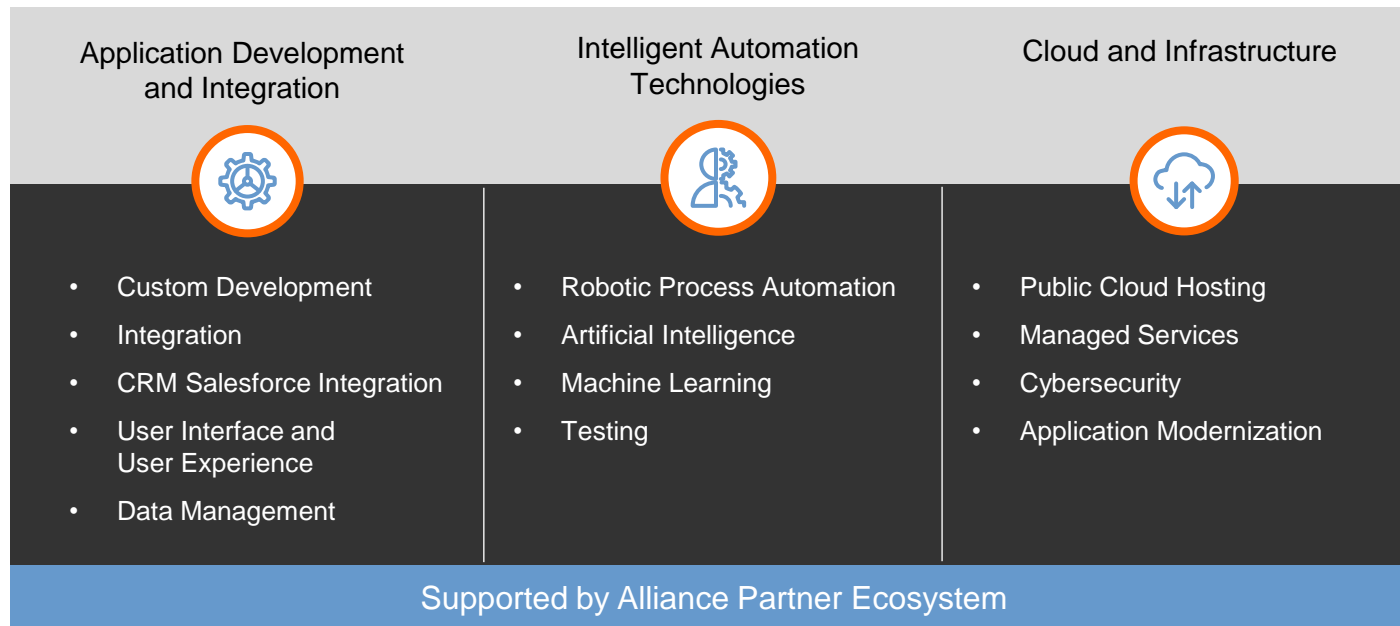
Application Development and Integration

- Custom Development
- Integration
- CRM Salesforce Integration
- User Interface and User Experience
- Data Management

Intelligent Automation Technologies

- Robotic Process Automation
- Artificial Intelligence
- Machine Learning
- Testing

Cloud and Infrastructure

- Public Cloud Hosting
- Managed Services
- Cybersecurity
- Application Modernization

Supported by Alliance Partner Ecosystem